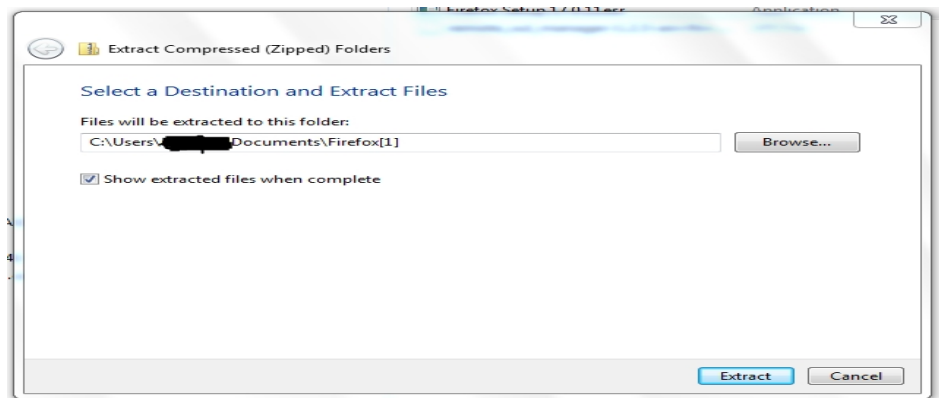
Firefox Setup 3.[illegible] Application

Extract Compressed (Zipped) Folders

Select a Destination and Extract Files

Files will be extracted to this folder:

C:\Users\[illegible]Documents\Firefox[1]

Browse...

Show extracted files when complete

Extract

Cancel